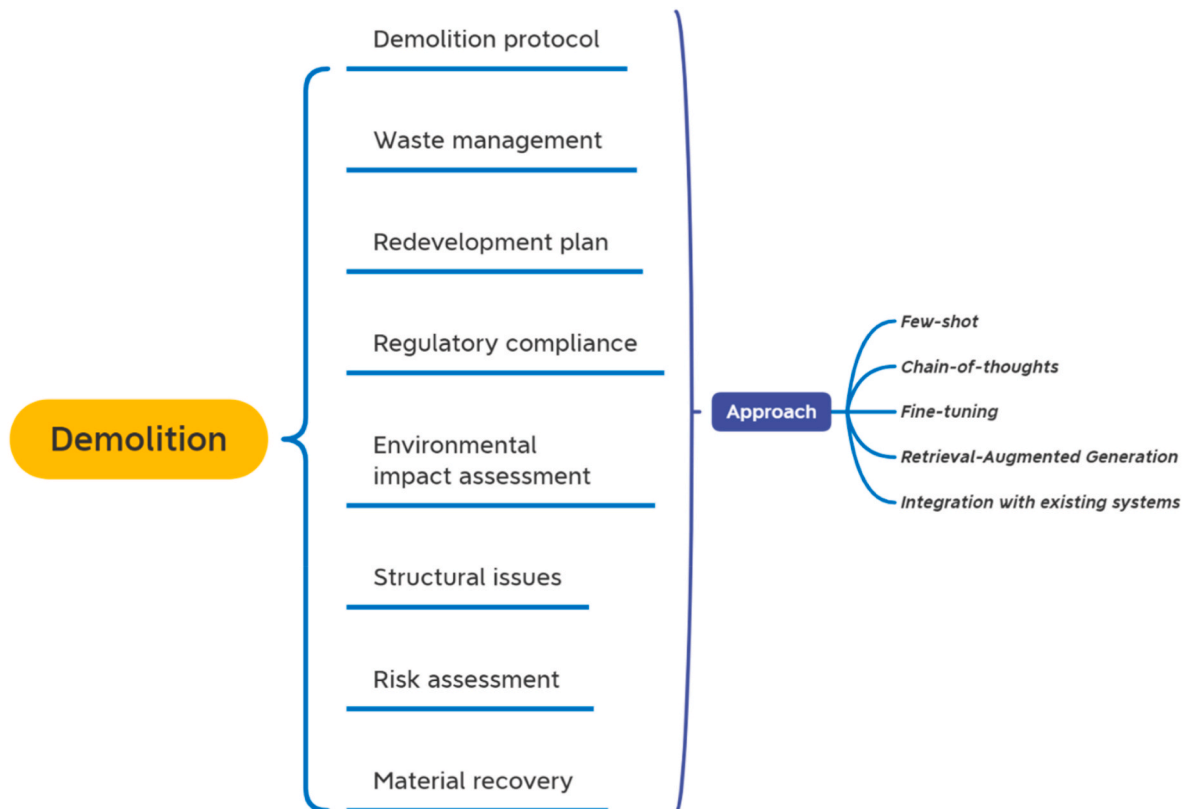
Demolition

Demolition protocol

Waste management

Redevelopment plan

Regulatory compliance

Environmental impact assessment

Structural issues

Risk assessment

Material recovery

Approach

Few-shot

Chain-of-thoughts

Fine-tuning

Retrieval-Augmented Generation

Integration with existing systems